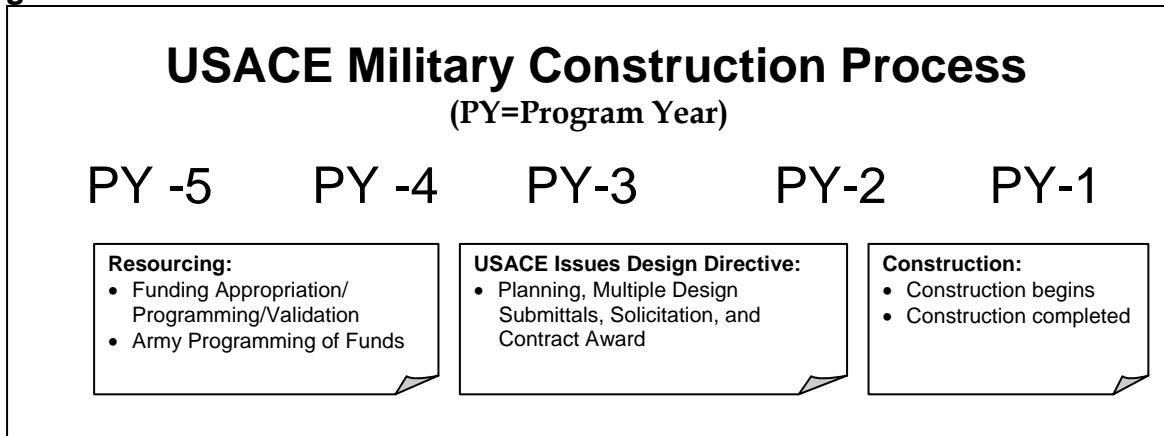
USACE Military Construction Process
(PY=Program Year)

PY -5 PY -4 PY-3 PY-2 PY-1

Resourcing:
- Funding Appropriation/ Programming/Validation
- Army Programming of Funds

USACE Issues Design Directive:
- Planning, Multiple Design Submittals, Solicitation, and Contract Award

Construction:
- Construction begins
- Construction completed